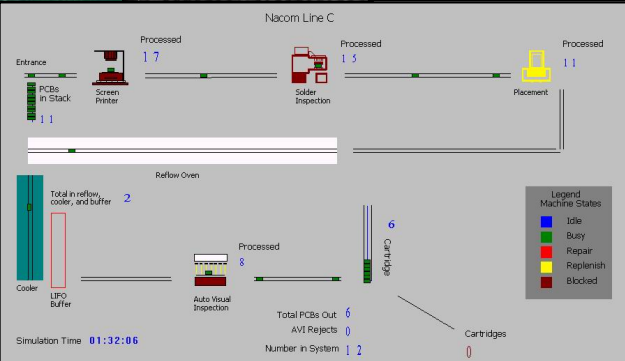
Nacom Line C

Entrance

PCBs in Stack

1 1

Screen Printer

Processed

1 7

Solder Inspection

Processed

1 5

Placement

Processed

1 1

Reflow Oven

Total in reflow, cooler, and buffer

2

Cooler

LIFO Buffer

Auto Visual Inspection

Processed

8

Cartridge

6

Legend
Machine States

Idle

Busy

Repair

Replenish

Blocked

Total PCBs Out 6

AVI Rejects 0

Number in System 1 2

Cartridges

0

Simulation Time 01:32:06